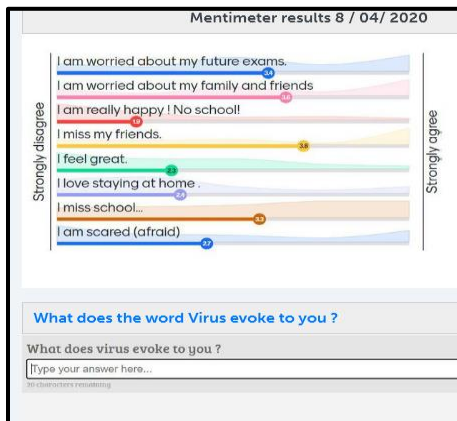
Mentimeter results 8 / 04/ 2020

Strongly disagree

I am worried about my future exams.
3.4

I am worried about my family and friends
3.6

I am really happy ! No school!
1.9

I miss my friends.
3.8

I feel great.
2.3

I love staying at home .
2.4

I miss school...
3.2

I am scared (afraid)
2.7

Strongly agree

What does the word Virus evoke to you ?

What does virus evoke to you ?

Type your answer here...

30 characters remaining